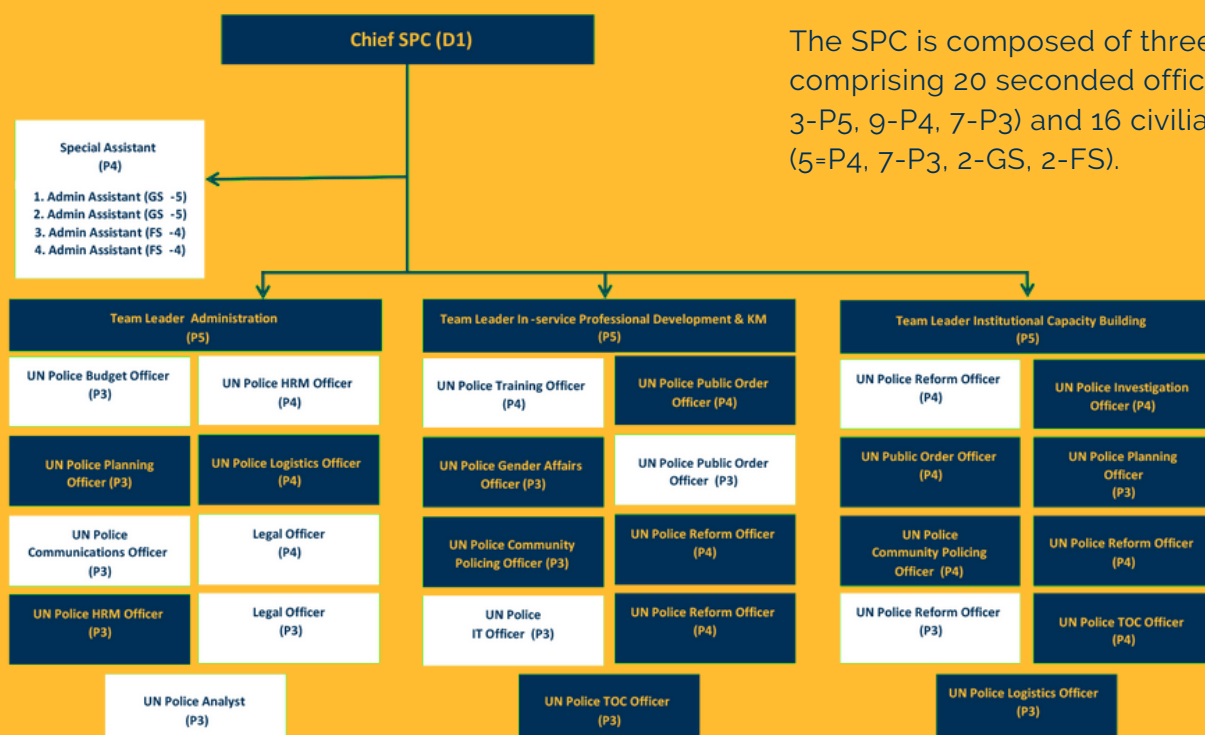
Chief SPC (D1)

The SPC is composed of three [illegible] comprising 20 seconded offic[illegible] 3-P5, 9-P4, 7-P3) and 16 civilia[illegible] (5=P4, 7-P3, 2-GS, 2-FS).

Special Assistant
(P4)

1. Admin Assistant (GS -5)
2. Admin Assistant (GS -5)
3. Admin Assistant (FS -4)
4. Admin Assistant (FS -4)

Team Leader Administration
(P5)

UN Police Budget Officer
(P3)

UN Police HRM Officer
(P4)

UN Police Planning Officer (P3)

UN Police Logistics Officer
(P4)

UN Police Communications Officer
(P3)

Legal Officer
(P4)

UN Police HRM Officer
(P3)

Legal Officer
(P3)

UN Police Analyst
(P3)

Team Leader In -service Professional Development & KM
(P5)

UN Police Training Officer
(P4)

UN Police Public Order Officer (P4)

UN Police Gender Affairs Officer (P3)

UN Police Public Order Officer (P3)

UN Police Community Policing Officer (P3)

UN Police Reform Officer
(P4)

UN Police
IT Officer (P3)

UN Police Reform Officer
(P4)

UN Police TOC Officer
(P3)

Team Leader Institutional Capacity Building
(P5)

UN Police Reform Officer
(P4)

UN Police Investigation Officer (P4)

UN Public Order Officer
(P4)

UN Police Planning Officer
(P3)

UN Police
Community Policing
Officer (P4)

UN Police Reform Officer
(P4)

UN Police Reform Officer
(P3)

UN Police TOC Officer
(P4)

UN Police Logistics Officer
(P3)